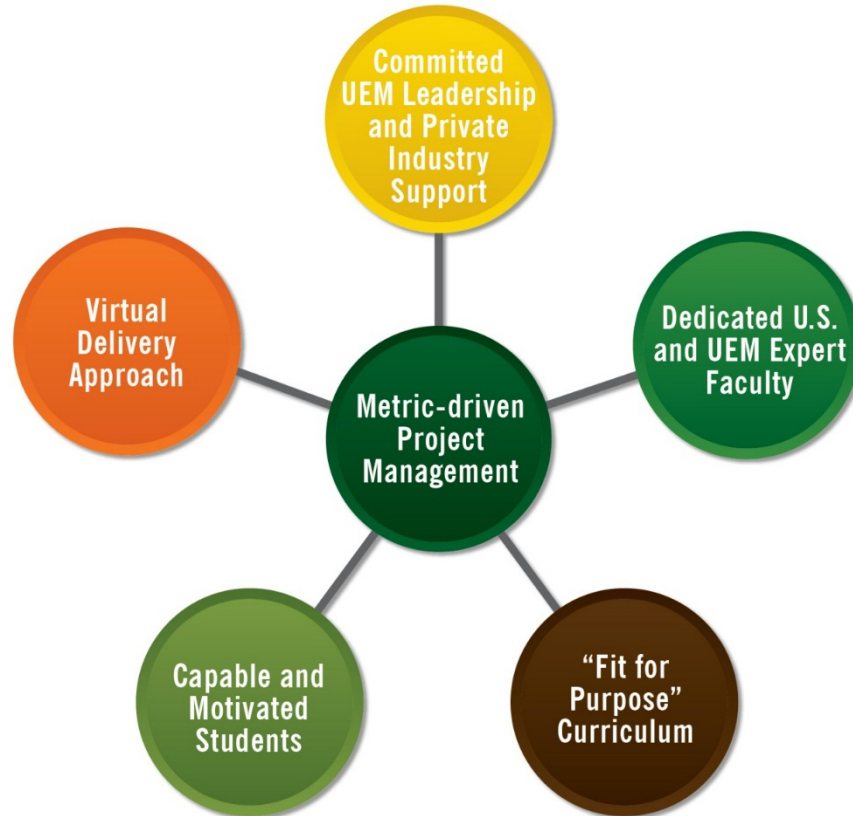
Committed UEM Leadership and Private Industry Support

Virtual Delivery Approach

Dedicated U.S. and UEM Expert Faculty

Metric-driven Project Management

Capable and Motivated Students

“Fit for Purpose” Curriculum